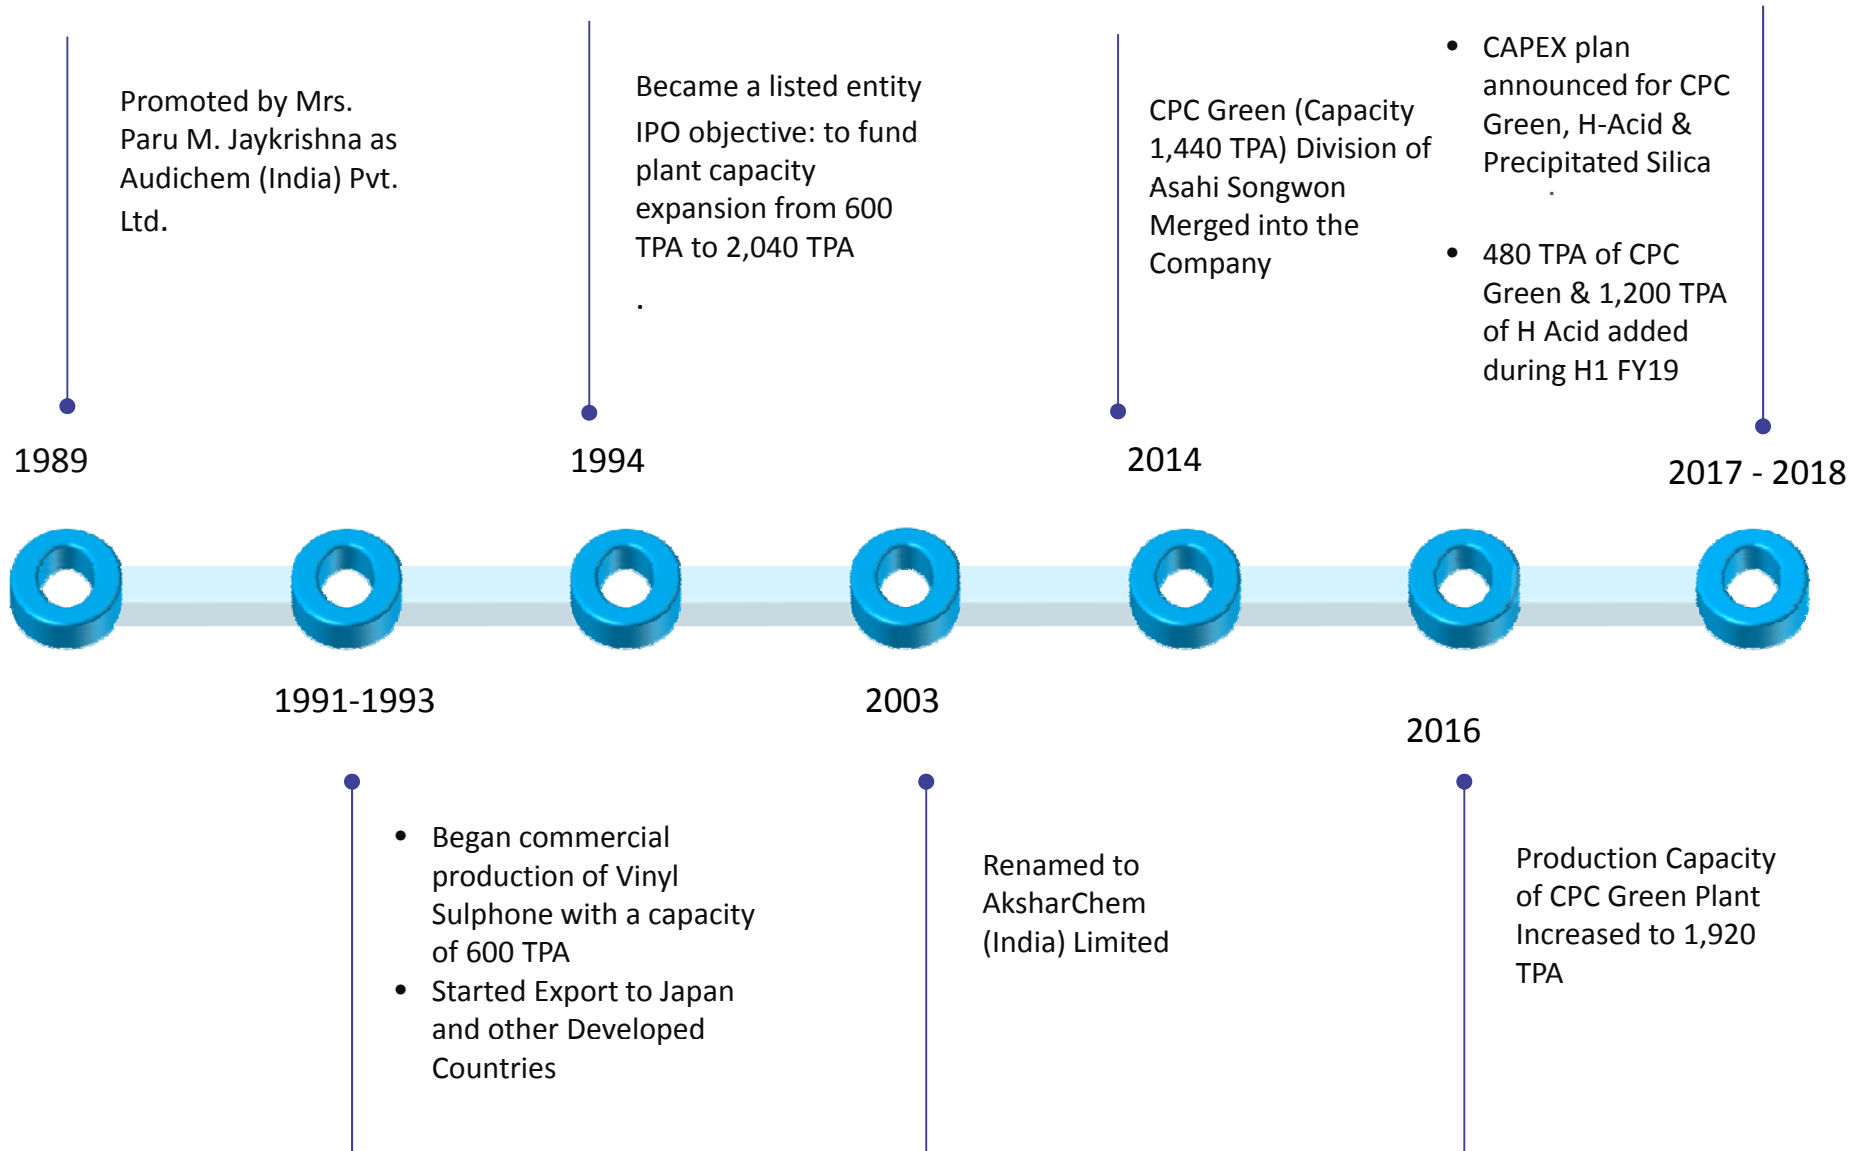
Promoted by Mrs. Paru M. Jaykrishna as Audichem (India) Pvt. Ltd.

1989

Became a listed entity

IPO objective: to fund plant capacity expansion from 600 TPA to 2,040 TPA

.

1994

CPC Green (Capacity 1,440 TPA) Division of Asahi Songwon Merged into the Company

2014

- CAPEX plan announced for CPC Green, H-Acid & Precipitated Silica
- 480 TPA of CPC Green & 1,200 TPA of H Acid added during H1 FY19

2017 - 2018

1991-1993

- Began commercial production of Vinyl Sulphone with a capacity of 600 TPA
- Started Export to Japan and other Developed Countries

2003

Renamed to AksharChem (India) Limited

2016

Production Capacity of CPC Green Plant Increased to 1,920 TPA